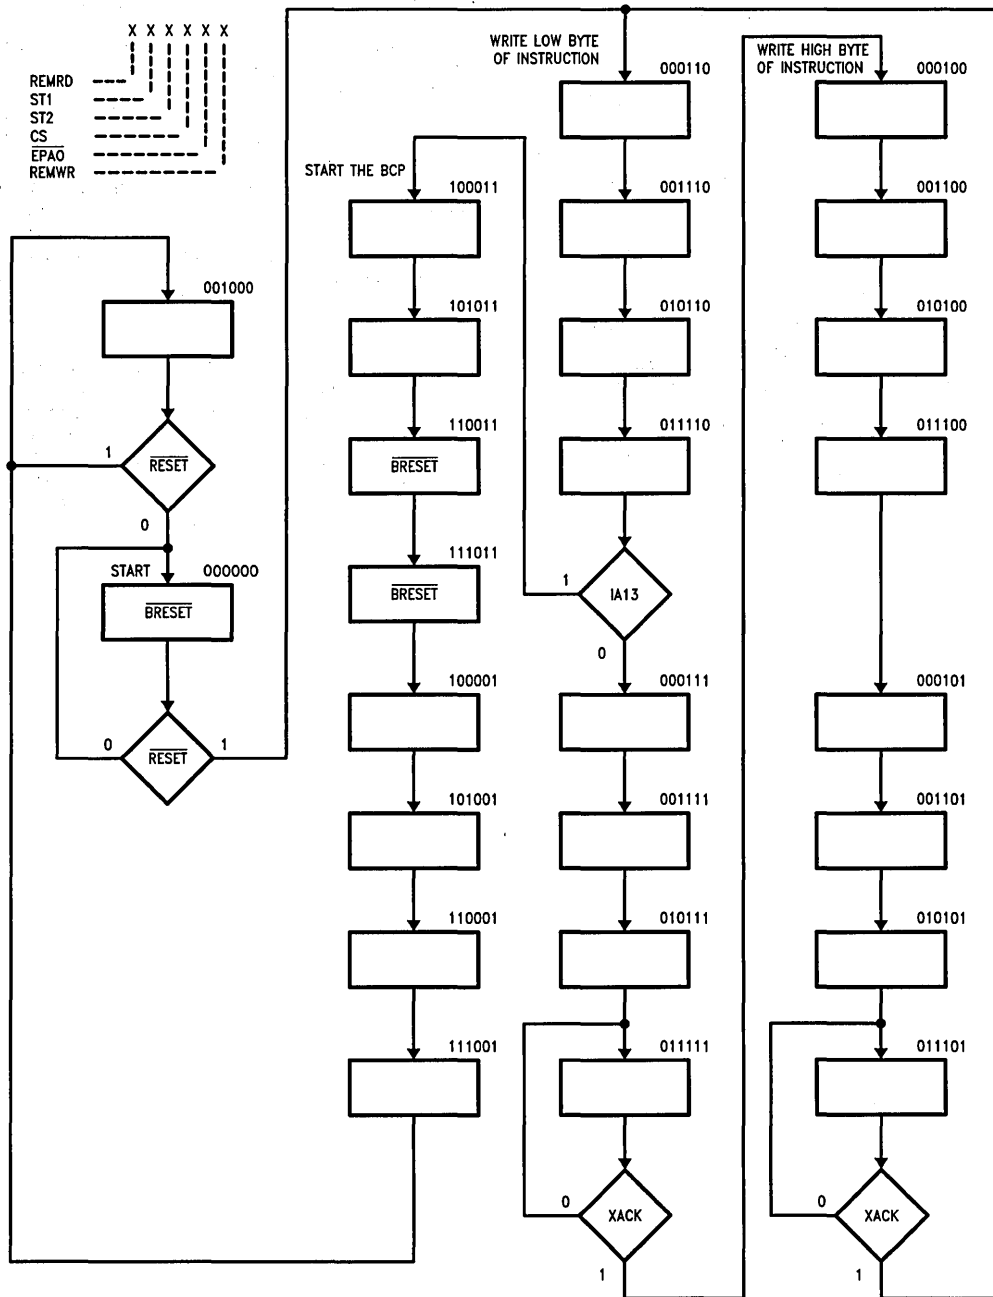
X X X X X X
REMRD
ST1
ST2
CS
$\overline{EPAO}$
REMWR

001000
1
$\overline{RESET}$
0
START
000000
$\overline{BRESET}$
0
$\overline{RESET}$
1

START THE BCP
100011
101011
110011
$\overline{BRESET}$
111011
$\overline{BRESET}$
100001
101001
110001
111001

WRITE LOW BYTE OF INSTRUCTION
000110
001110
010110
011110
1
IA13
0
000111
001111
010111
011111
0
XACK
1

WRITE HIGH BYTE OF INSTRUCTION
000100
001100
010100
011100
000101
001101
010101
011101
0
XACK
1